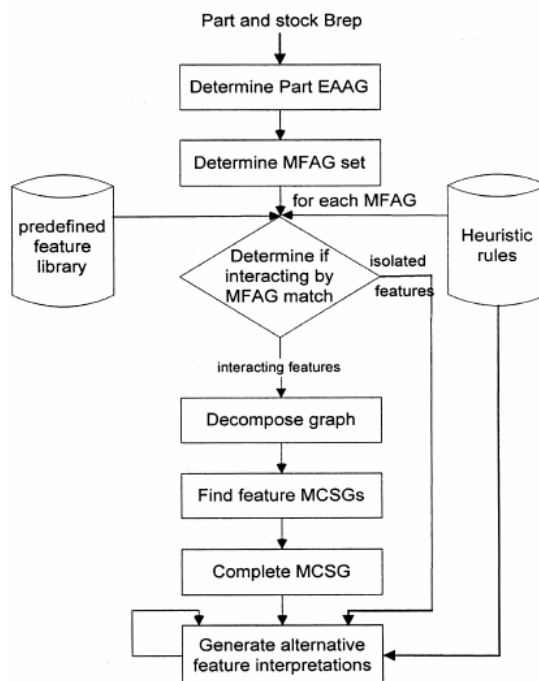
Part and stock Brep

Determine Part EAAG

Determine MFAG set

for each MFAG

predefined feature library

Determine if interacting by MFAG match

isolated features

Heuristic rules

interacting features

Decompose graph

Find feature MCSGs

Complete MCSG

Generate alternative feature interpretations